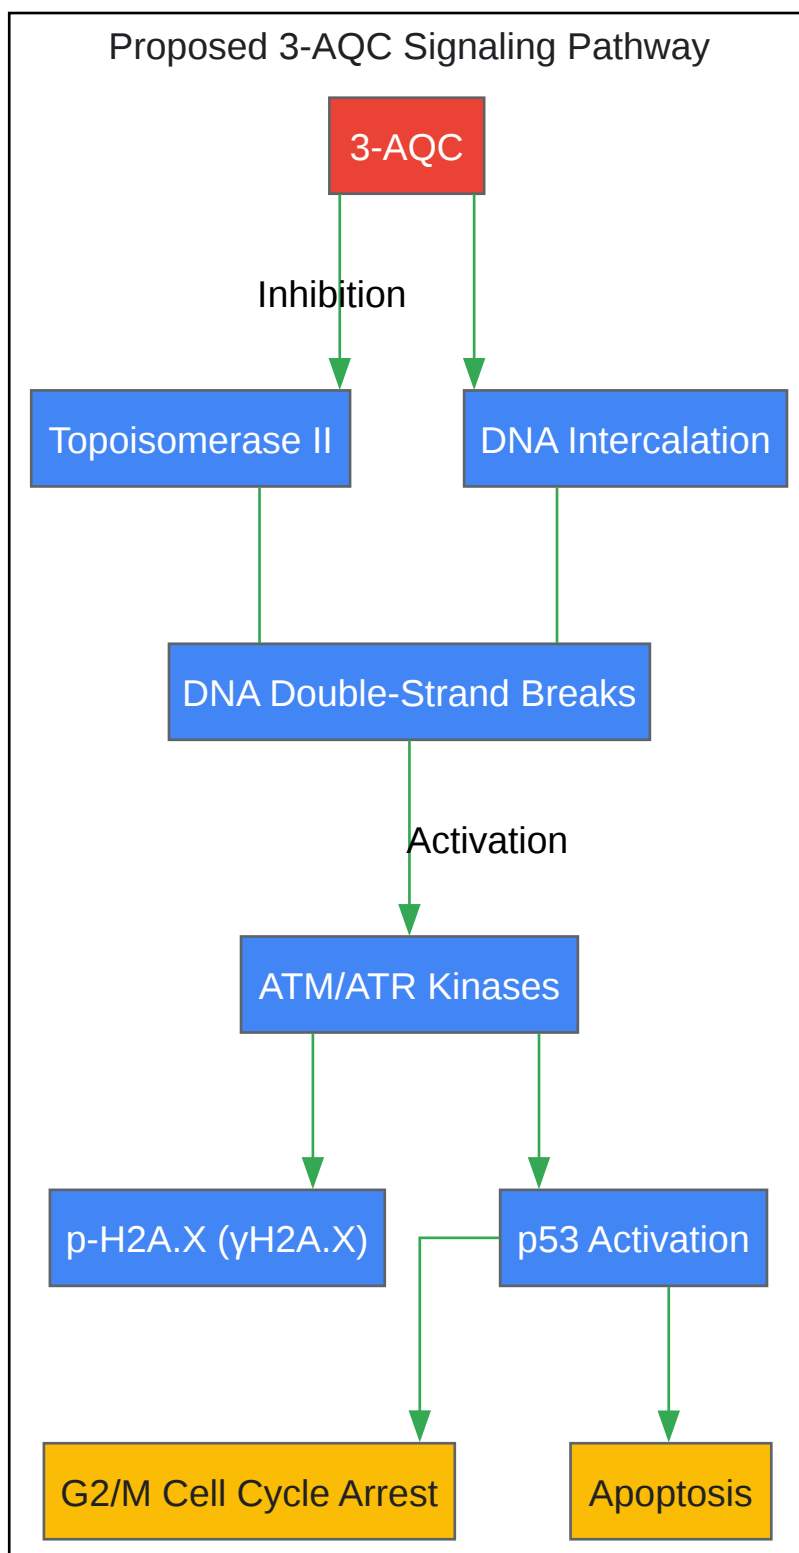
Proposed 3-AQC Signaling Pathway

3-AQC

Inhibition

Topoisomerase II

DNA Intercalation

DNA Double-Strand Breaks

Activation

ATM/ATR Kinases

p-H2A.X (γH2A.X)

p53 Activation

G2/M Cell Cycle Arrest

Apoptosis